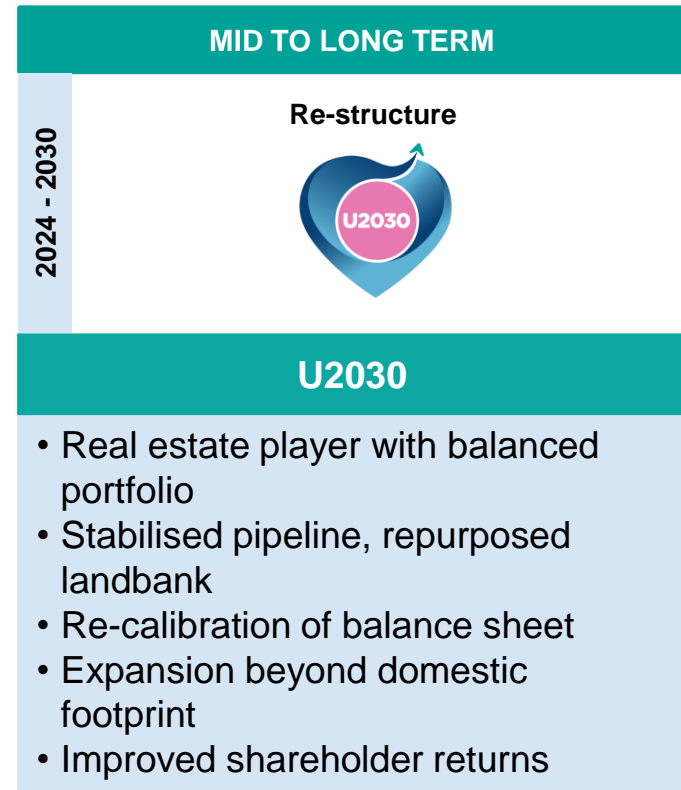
MID TO LONG TERM

2024 - 2030

Re-structure

U2030

U2030

• Real estate player with balanced portfolio
• Stabilised pipeline, repurposed landbank
• Re-calibration of balance sheet
• Expansion beyond domestic footprint
• Improved shareholder returns